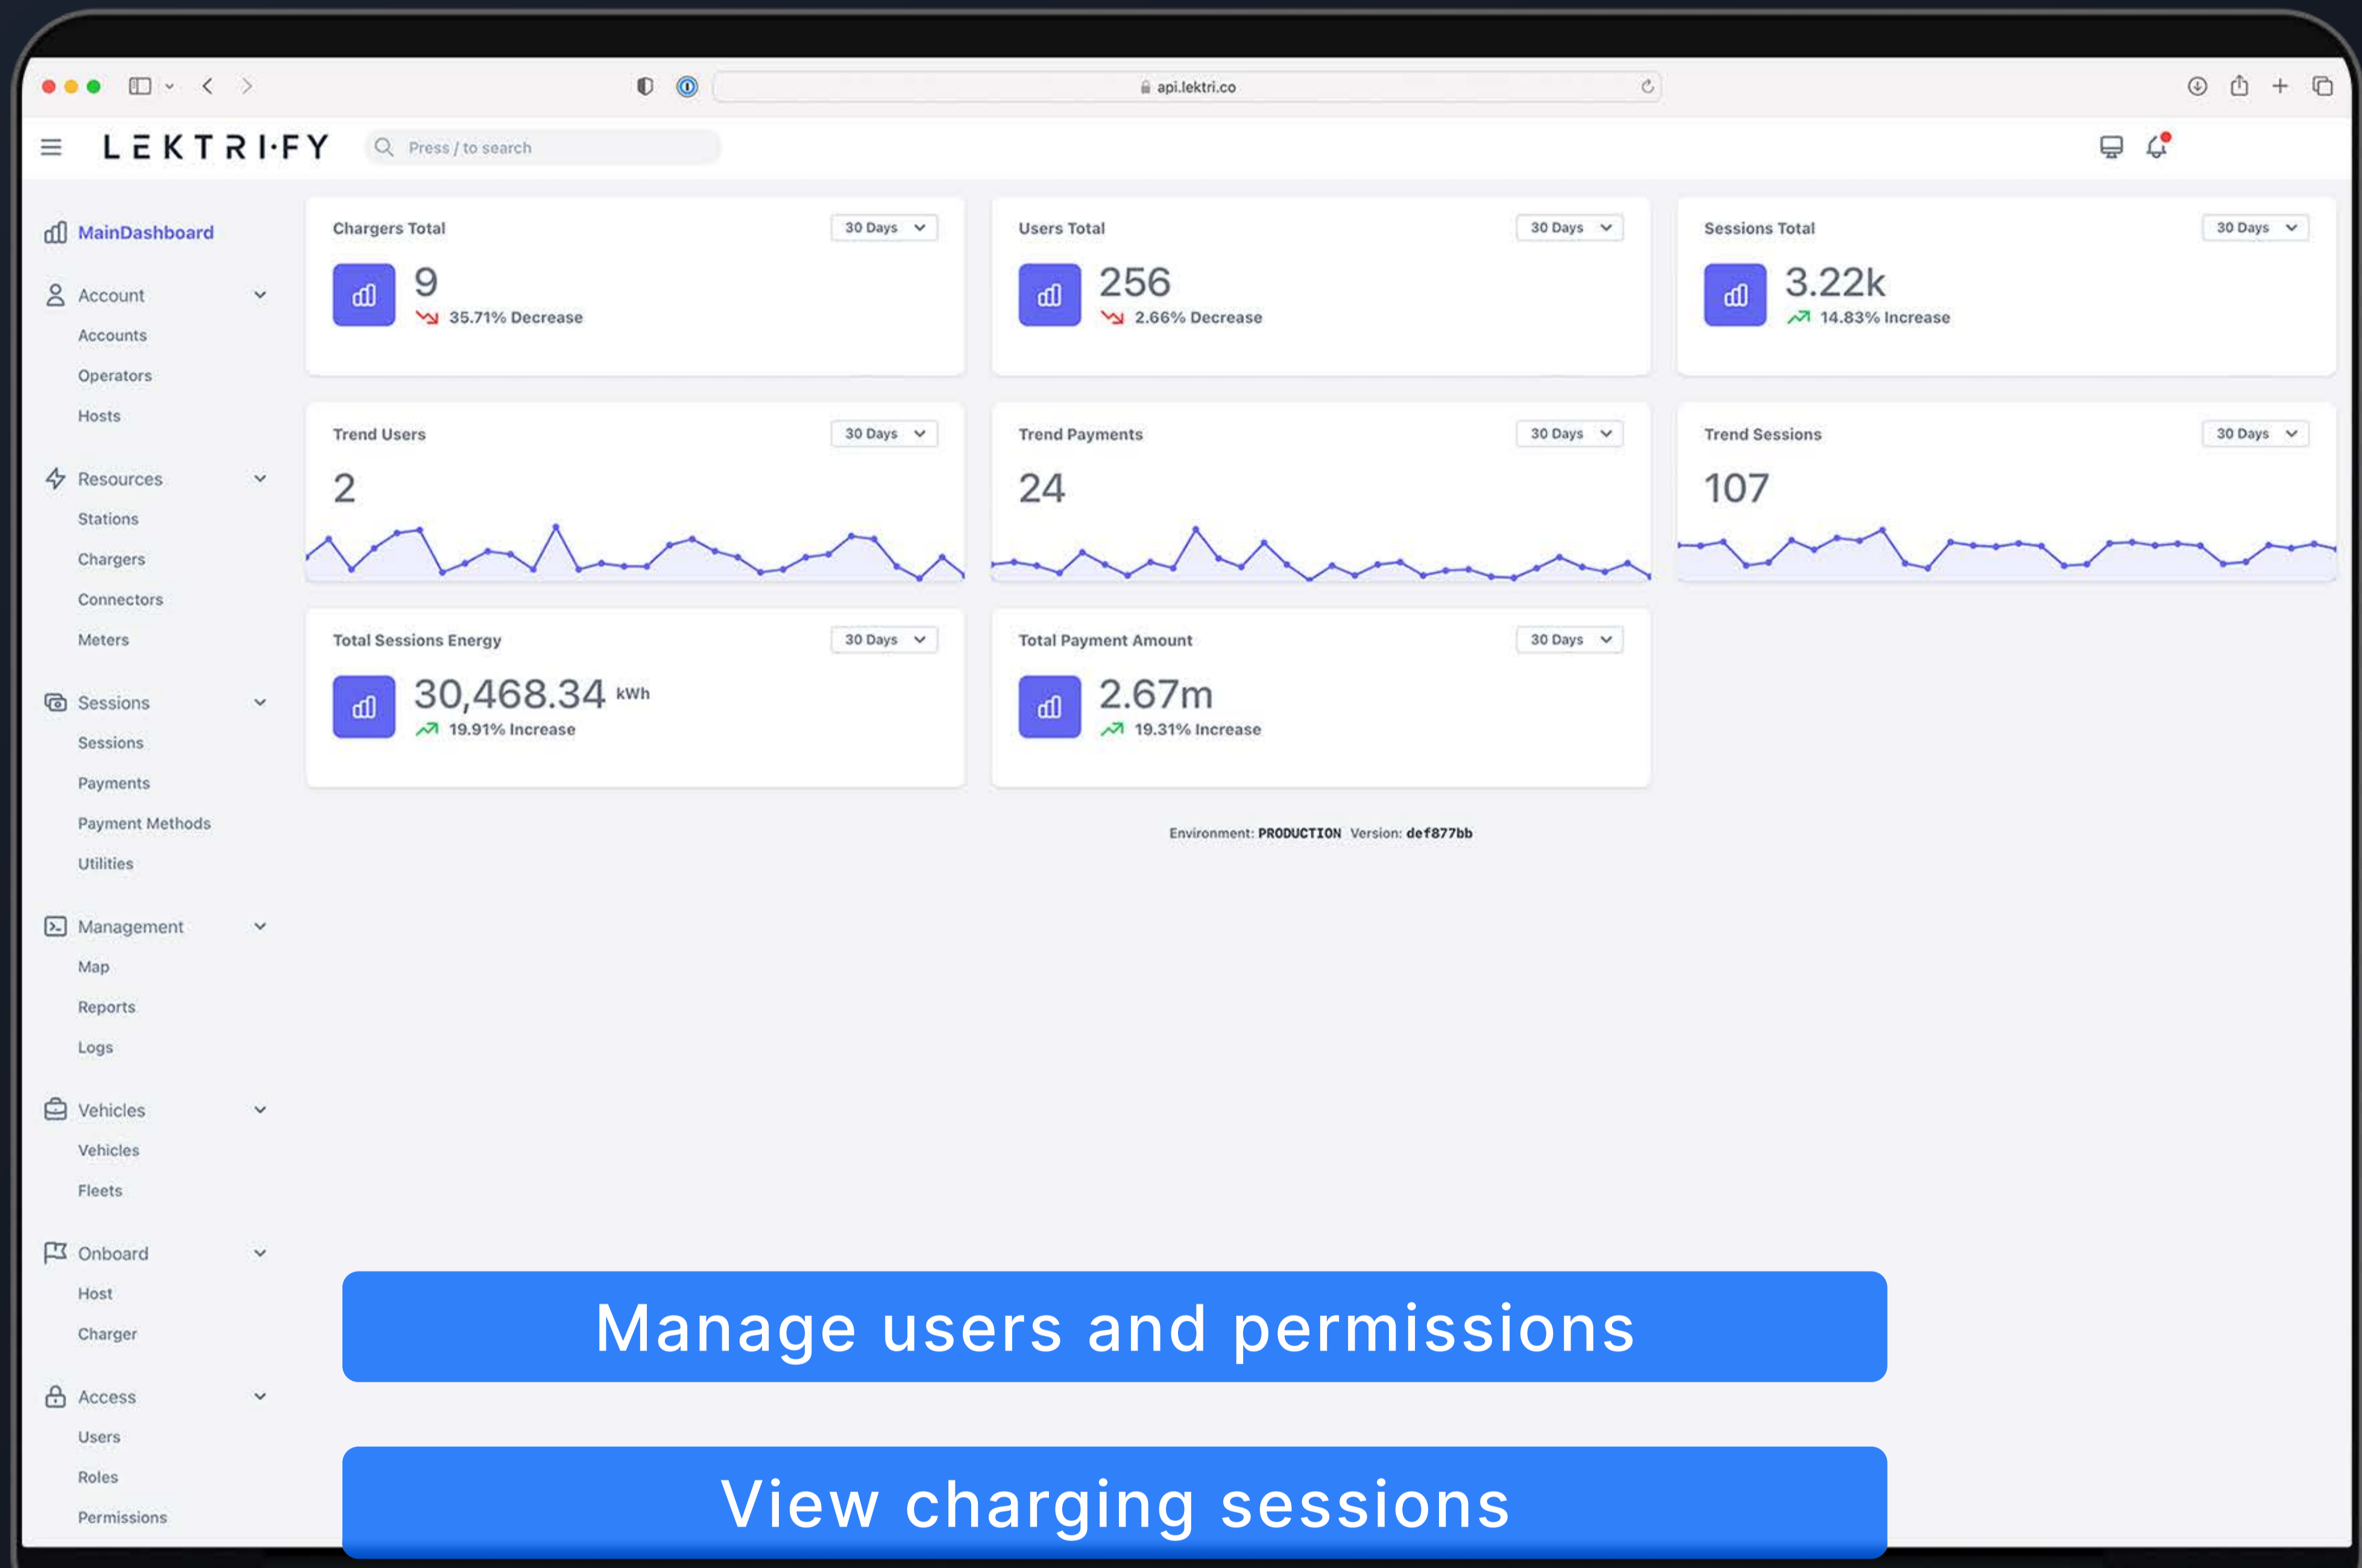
api.lektri.co

LEKTRI·FY

Press / to search

MainDashboard

Account
Accounts
Operators
Hosts

Resources
Stations
Chargers
Connectors
Meters

Sessions
Sessions
Payments
Payment Methods
Utilities

Management
Map
Reports
Logs

Vehicles
Vehicles
Fleets

Onboard
Host
Charger

Access
Users
Roles
Permissions

Chargers Total
30 Days
9
35.71% Decrease

Users Total
30 Days
256
2.66% Decrease

Sessions Total
30 Days
3.22k
14.83% Increase

Trend Users
30 Days
2

Trend Payments
30 Days
24

Trend Sessions
30 Days
107

Total Sessions Energy
30 Days
30,468.34 kWh
19.91% Increase

Total Payment Amount
30 Days
2.67m
19.31% Increase

Environment: PRODUCTION Version: def877bb

Manage users and permissions

View charging sessions